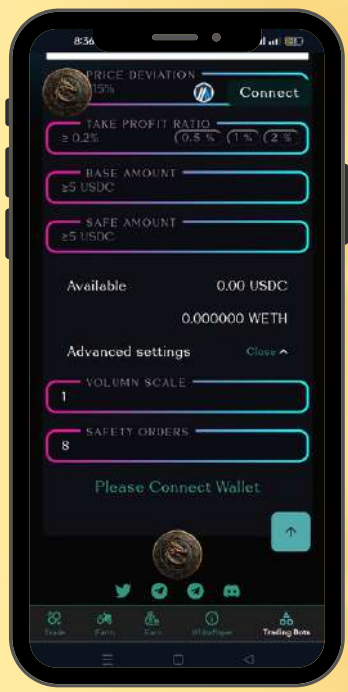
8:36

PRICE DEVIATION
15%

Connect

TAKE PROFIT RATIO
≥ 0.2%
0.5 %
1 %
2 %

BASE AMOUNT
≥5 USDC

SAFE AMOUNT
≥5 USDC

Available
0.00 USDC

0.000000 WETH

Advanced settings
Close

VOLUMN SCALE
1

SAFETY ORDERS
8

Please Connect Wallet

Trade
Farm
Earn
WhitePaper
Trading Bots